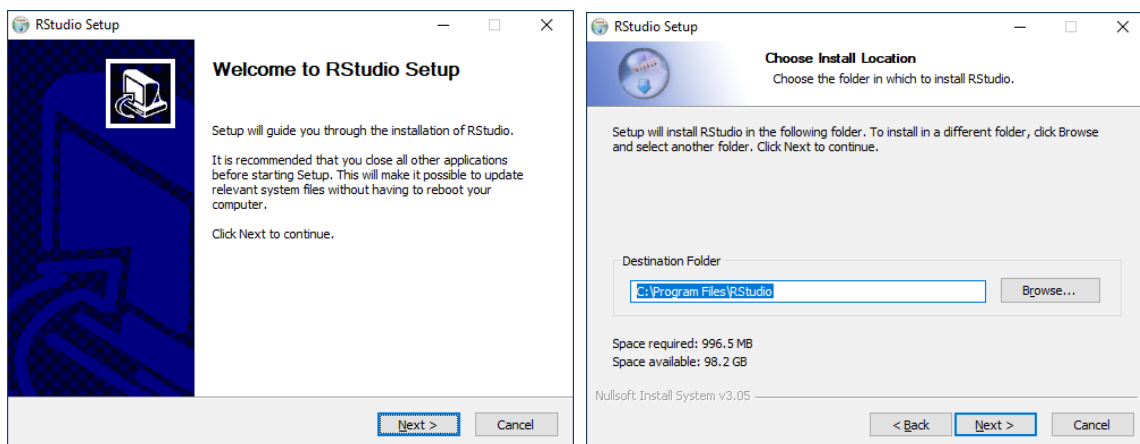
RStudio Setup

Welcome to RStudio Setup

Setup will guide you through the installation of RStudio.

It is recommended that you close all other applications before starting Setup. This will make it possible to update relevant system files without having to reboot your computer.

Click Next to continue.

Next >
Cancel

RStudio Setup

Choose Install Location
Choose the folder in which to install RStudio.

Setup will install RStudio in the following folder. To install in a different folder, click Browse and select another folder. Click Next to continue.

Destination Folder
C:\Program Files\RStudio
Browse...

Space required: 996.5 MB
Space available: 98.2 GB

Nullsoft Install System v3.05

< Back
Next >
Cancel